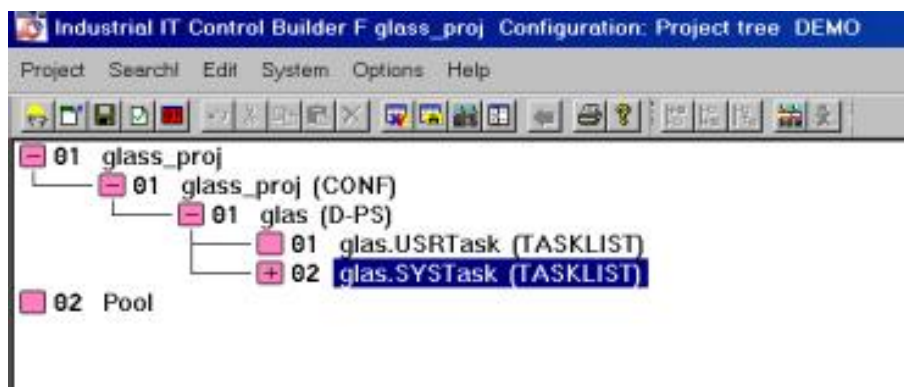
Industrial IT Control Builder F glass_proj Configuration: Project tree DEMO

Project Searchl Edit System Options Help

01 glass_proj
01 glass_proj (CONF)
01 glas (D-PS)
01 glas.USRTask (TASKLIST)
02 glas.SYSTask (TASKLIST)
02 Pool